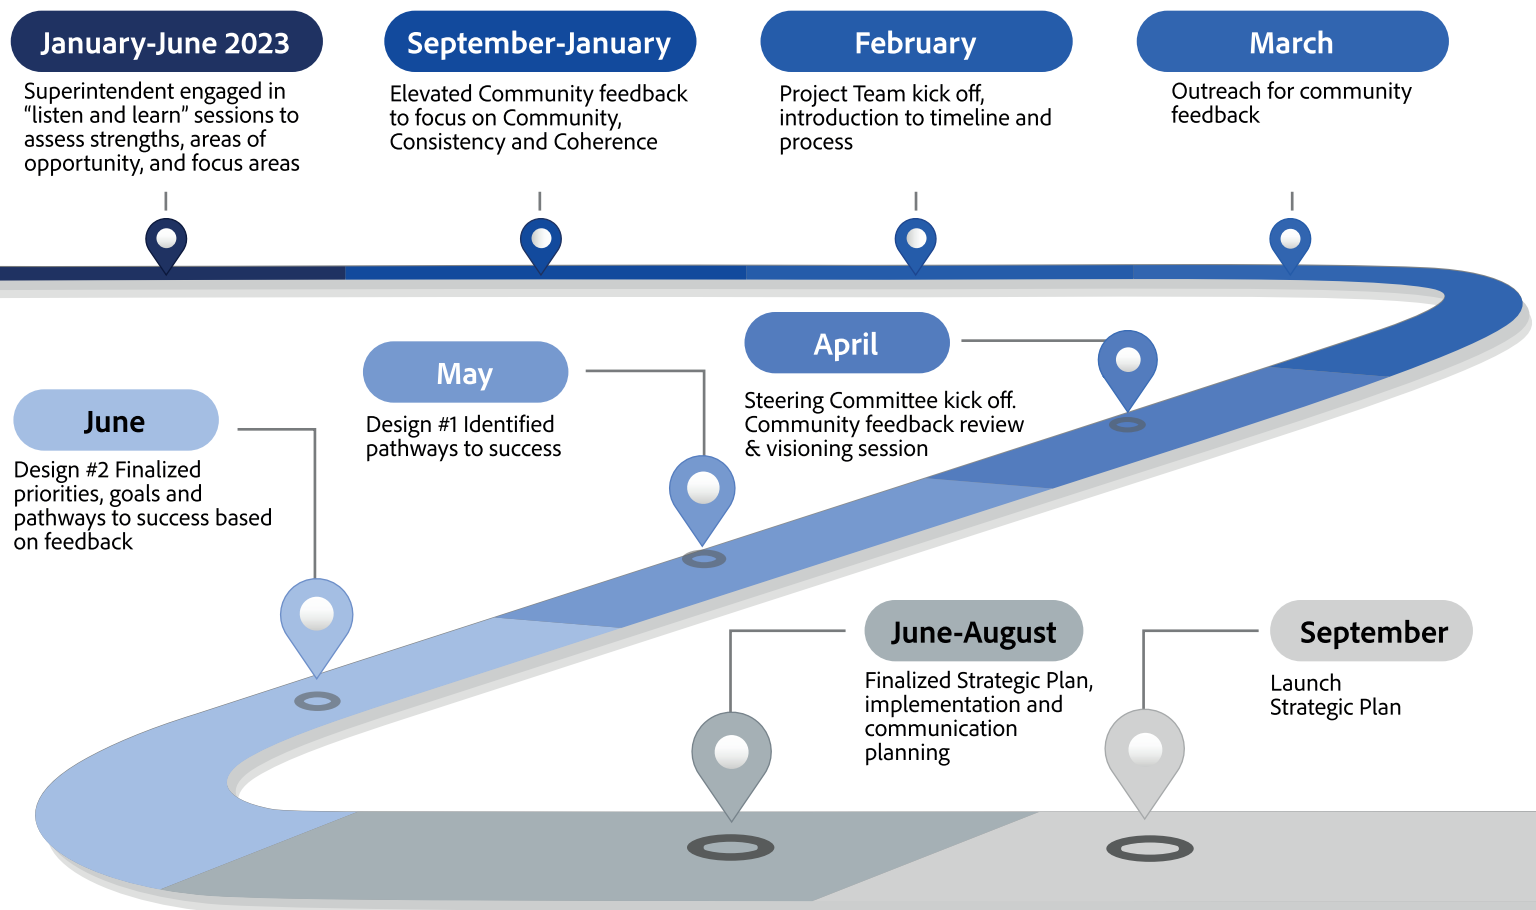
January-June 2023

Superintendent engaged in "listen and learn" sessions to assess strengths, areas of opportunity, and focus areas

September-January

Elevated Community feedback to focus on Community, Consistency and Coherence

February

Project Team kick off, introduction to timeline and process

March

Outreach for community feedback

April

Steering Committee kick off. Community feedback review & visioning session

May

Design #1 Identified pathways to success

June

Design #2 Finalized priorities, goals and pathways to success based on feedback

June-August

Finalized Strategic Plan, implementation and communication planning

September

Launch Strategic Plan